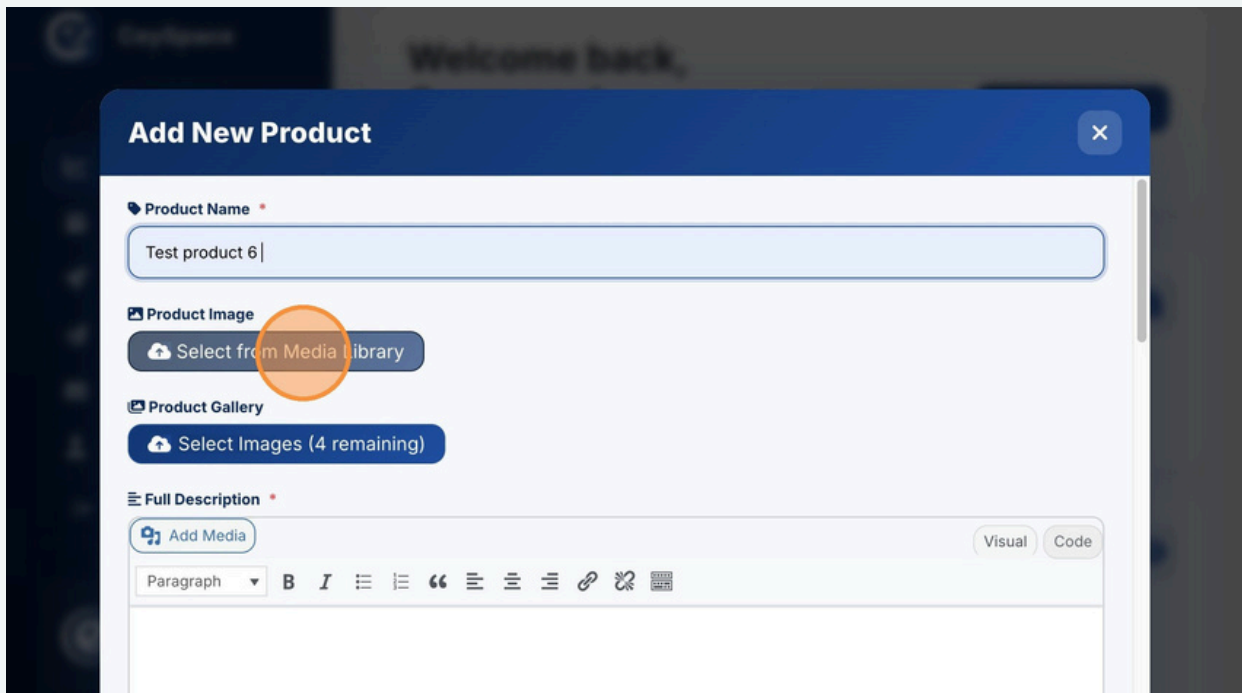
Welcome back,

Add New Product

×

Product Name *

Test product 6

Product Image

Select from Media Library

Product Gallery

Select Images (4 remaining)

Full Description *

Add Media

Visual Code

Paragraph B I